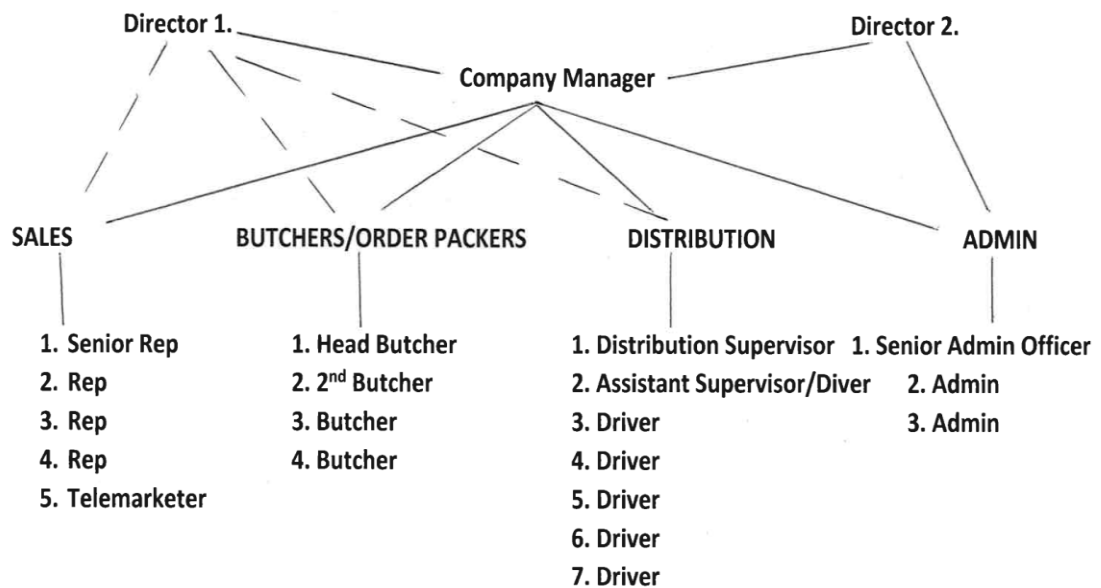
Director 1.

Director 2.

Company Manager

SALES

BUTCHERS/ORDER PACKERS

DISTRIBUTION

ADMIN

1. Senior Rep
2. Rep
3. Rep
4. Rep
5. Telemarketer

1. Head Butcher
2. 2$^{nd}$ Butcher
3. Butcher
4. Butcher

1. Distribution Supervisor
2. Assistant Supervisor/Diver
3. Driver
4. Driver
5. Driver
6. Driver
7. Driver

1. Senior Admin Officer
2. Admin
3. Admin